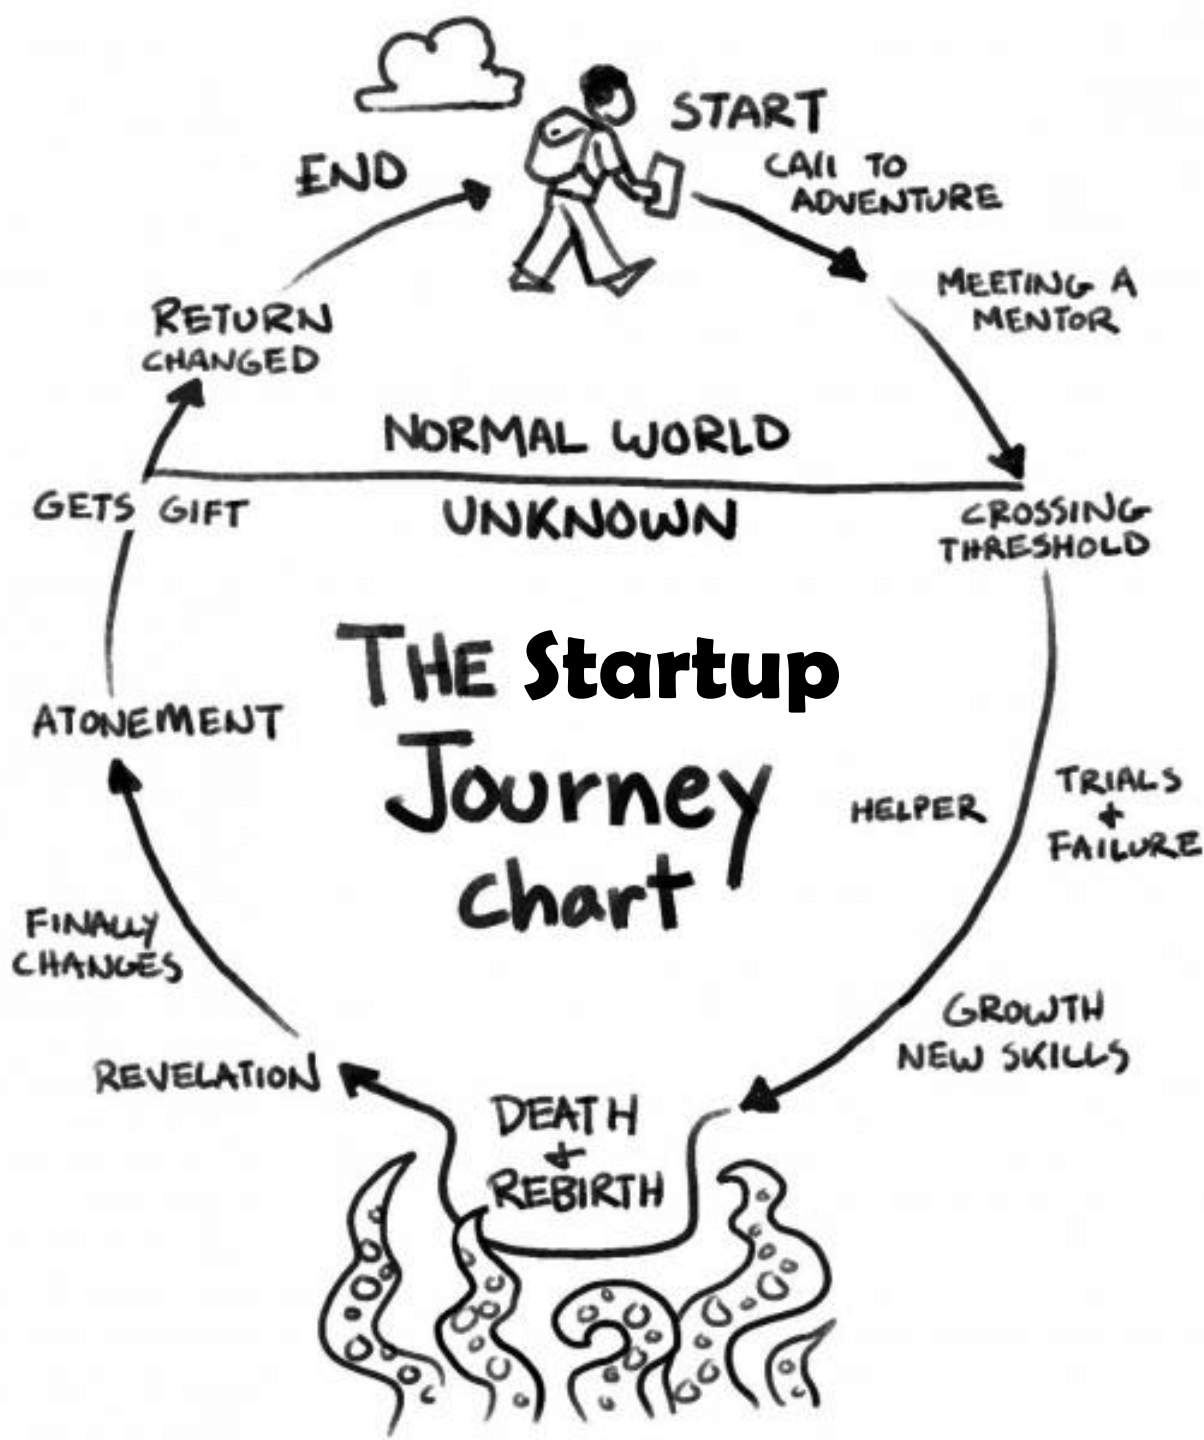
START

CALL TO ADVENTURE

MEETING A MENTOR

CROSSING THRESHOLD

HELPER

TRIALS + FAILURE

GROWTH NEW SKILLS

DEATH + REBIRTH

REVELATION

FINALLY CHANGES

ATONEMENT

GETS GIFT

RETURN CHANGED

END

NORMAL WORLD

UNKNOWN

THE Startup Journey Chart